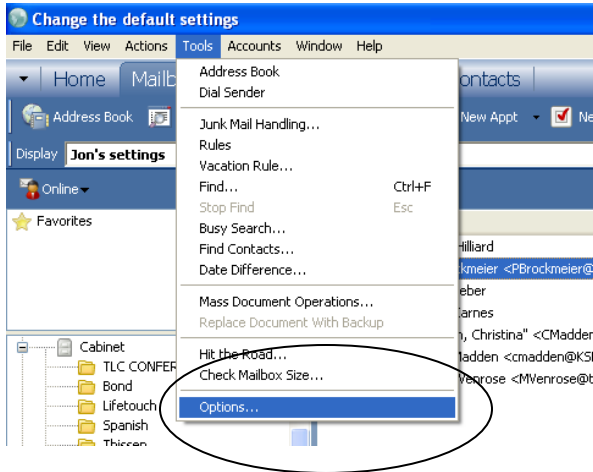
Change the default settings

File Edit View Actions Tools Accounts Window Help

Home Mailb

Address Book

Display Jon's settings

Online

Favorites

Cabinet
TLC CONFER
Bond
Lifetouch
Spanish
Thissen

Address Book
Dial Sender

Junk Mail Handling...
Rules
Vacation Rule...
Find... Ctrl+F
Stop Find Esc
Busy Search...
Find Contacts...
Date Difference...

Mass Document Operations...
Replace Document With Backup

Hit the Road...
Check Mailbox Size...

Options...

ontacts

New Appt

Ne

Hilliard
ckmeier <PBrockmeier@
eber
Carnes
n, Christina" <CMadden
Madden <cmadden@KS
Venrose <MVenrose@t